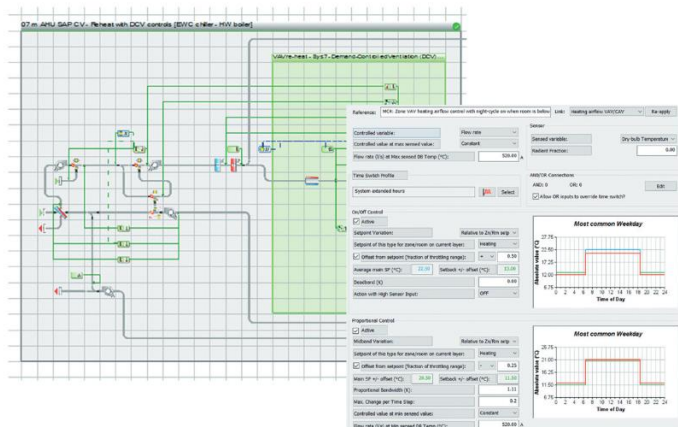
07 m AHU SAP CV - Reheat with DCV controls [EWC chiller - HW boiler]

VAV/re-heat - Sys7 - Demand-Controlled ventilation (DCV)

Reference: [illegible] Zone VAV heating airflow control with night-cycle on when room is below | Link: Heating airflow VAV/CAV | Re-apply

Controlled variable: Flow rate
Controlled value at max sensed value: Constant
Flow rate (l/s) at Max sensed DB Temp (°C): 520.00

Time Switch Profile
System extended hours | Select

On/Off Control
Active
Setpoint Variation: Relative to Zn/Rm setp
Setpoint of this type for zone/room on current layer: Heating
Offset from setpoint (fraction of throttling range): 0.50
Average room SP (°C): 22.00 | Setback +/- offset (°C): 15.00
Deadband (K): 0.00
Action with High Sensor Input: OFF

Proportional Control
Active
Midband Variation: Relative to Zn/Rm setp
Setpoint of this type for zone/room on current layer: Heating
Offset from setpoint (fraction of throttling range): 0.25
Main SP +/- offset (°C): 20.00 | Setback +/- offset (°C): 11.00
Proportional Bandwidth (K): 1.11
Max. Change per Time Step: 0.2
Controlled value at min sensed value: Constant
Flow rate (l/s) at min sensed DB Temp (°C): 520.00

Sensor
Sensed variable: Dry-bulb Temperature
Radiant Fraction: 0.00

AND/OR Connections
AND: 0 | OR: 0 | Edit
Allow OR inputs to override time switch?

Most common Weekday
Absolute value (°C)
17.75
15.50
13.25
12.00
10.75
0 2 4 6 8 10 12 14 16 18 20 22 24
Time of Day

Most common Weekday
Absolute value (°C)
22.75
21.00
19.25
17.50
15.75
0 2 4 6 8 10 12 14 16 18 20 22 24
Time of Day